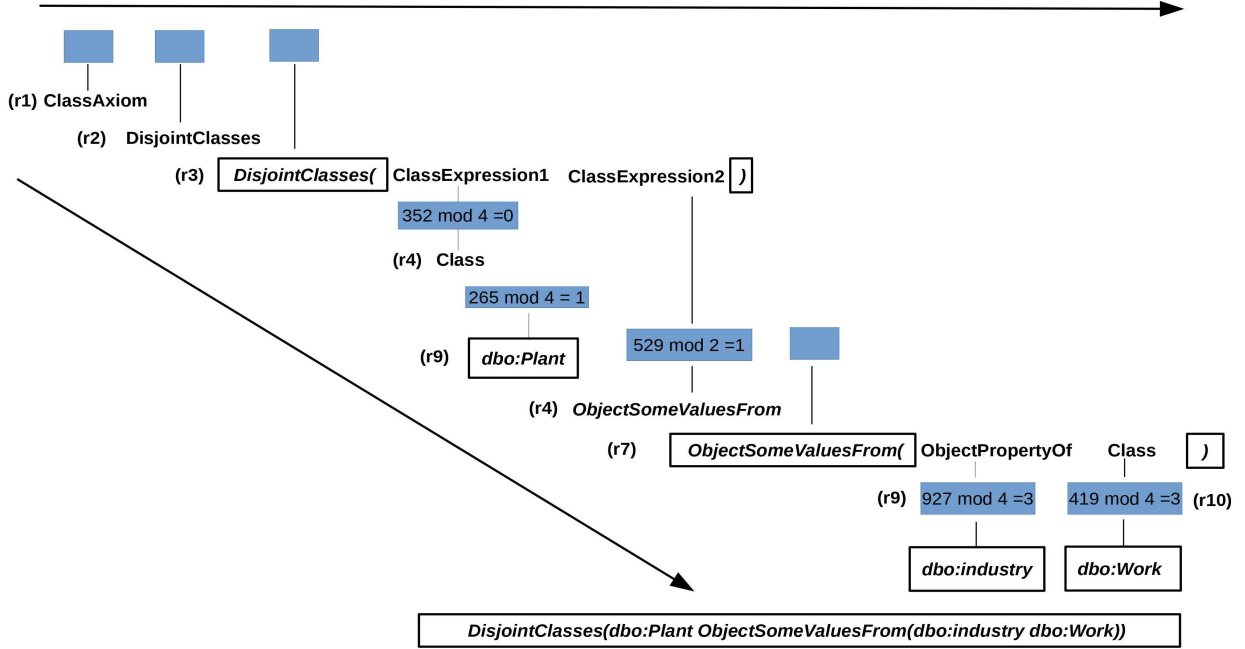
(r1) ClassAxiom

(r2) DisjointClasses

(r3) DisjointClasses( ClassExpression1 ClassExpression2 )

352 mod 4 =0

(r4) Class

265 mod 4 = 1

(r9) dbo:Plant

529 mod 2 =1

(r4) ObjectSomeValuesFrom

(r7) ObjectSomeValuesFrom( ObjectPropertyOf Class )

(r9) 927 mod 4 =3

419 mod 4 =3 (r10)

dbo:industry

dbo:Work

DisjointClasses(dbo:Plant ObjectSomeValuesFrom(dbo:industry dbo:Work))